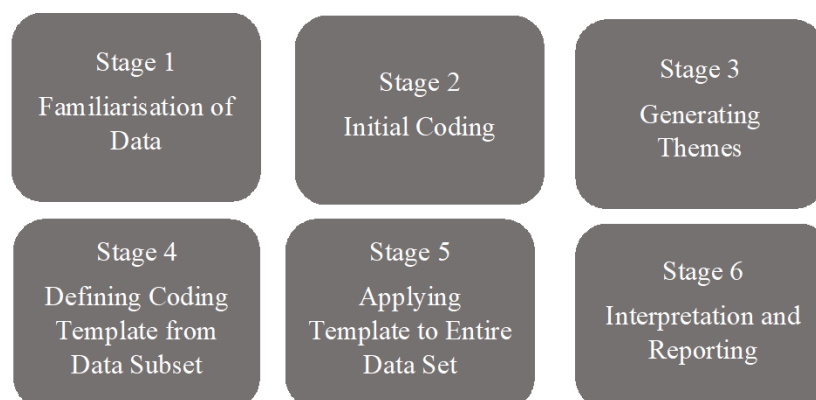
Stage 1
Familiarisation of Data

Stage 2
Initial Coding

Stage 3
Generating Themes

Stage 4
Defining Coding Template from Data Subset

Stage 5
Applying Template to Entire Data Set

Stage 6
Interpretation and Reporting